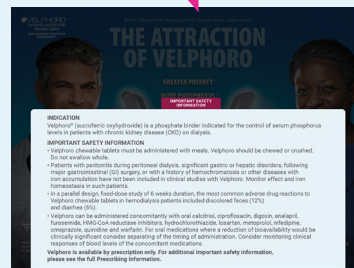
VELPHORO

THE ATTRACTION OF VELPHORO

GREATER POTENCY

MORE PHOSPHORUS

IMPORTANT SAFETY INFORMATION

INDICATION
Velphoro® (sucroferric oxyhydroxide) is a phosphate binder indicated for the control of serum phosphorus levels in patients with chronic kidney disease (CKD) on dialysis.

IMPORTANT SAFETY INFORMATION
• Velphoro chewable tablets must be administered with meals. Velphoro should be chewed or crushed. Do not swallow whole.
• Patients with peritonitis during peritoneal dialysis, significant gastric or hepatic disorders, following major gastrointestinal (GI) surgery, or with a history of hemochromatosis or other diseases with iron accumulation have not been included in clinical studies with Velphoro. Monitor effect and iron homeostasis in such patients.
• In a parallel design, fixed-dose study of 6 weeks duration, the most common adverse drug reactions to Velphoro chewable tablets in hemodialysis patients included discolored feces (12%) and diarrhea (6%).
• Velphoro can be administered concomitantly with oral calcitriol, ciprofloxacin, digoxin, enalapril, furosemide, HMG CoA reductase inhibitors, hydrochlorothiazide, losartan, metoprolol, nifedipine, omeprazole, quinidine and warfarin. For oral medications where a reduction of bioavailability would be clinically significant consider separating of the timing of administration. Consider monitoring clinical responses of blood levels of the concomitant medications.
Velphoro is available by prescription only. For additional important safety information, please see the full Prescribing Information.